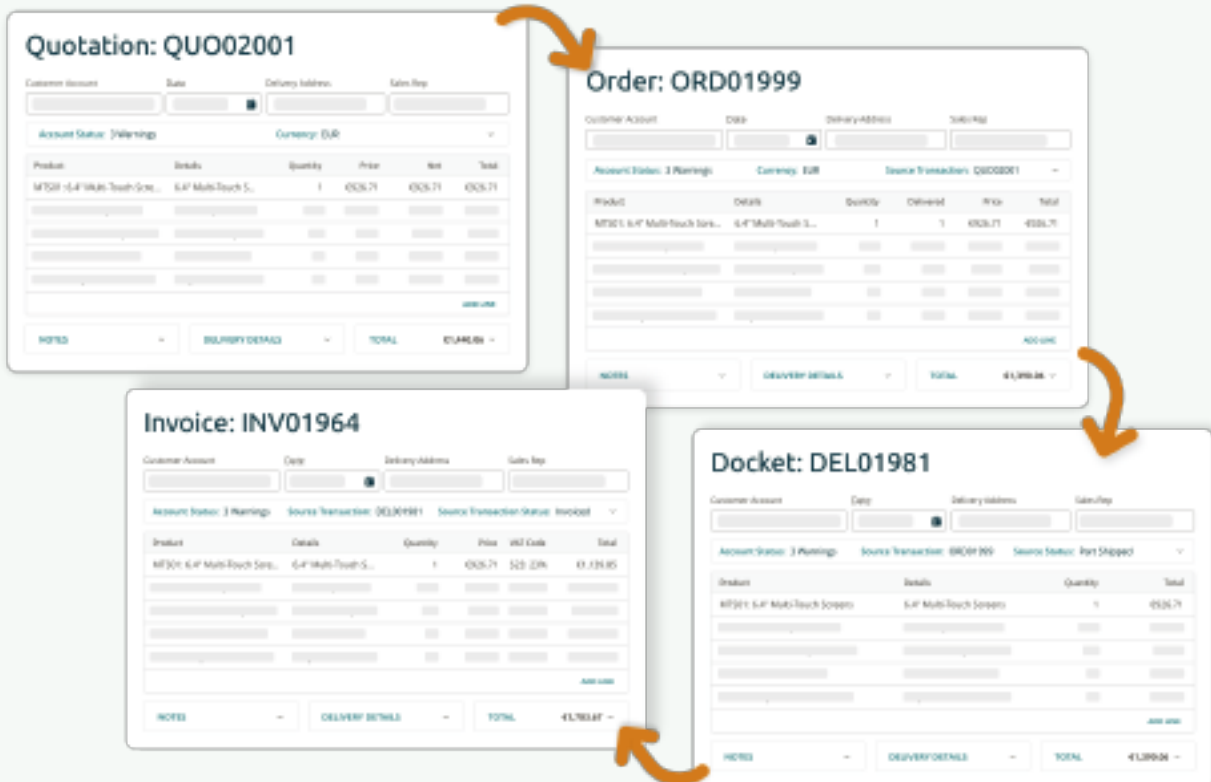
Quotation: QUO02001

Customer Account | Date | Delivery Address | Sales Rep

Account Status: 3 Warnings | Currency: EUR

| Product | Details | Quantity | Price | Net | Total |
|---|---|---|---|---|---|
| MT501: 6.4" Multi-Touch Scre... | 6.4" Multi-Touch S... | 1 | €526.71 | €526.71 | €526.71 |

Add Line

NOTES | DELIVERY DETAILS | TOTAL €1,446.86

Order: ORD01999

Customer Account | Date | Delivery Address | Sales Rep

Account Status: 3 Warnings | Currency: EUR | Source Transaction: QUO02001

| Product | Details | Quantity | Delivered | Price | Total |
|---|---|---|---|---|---|
| MT501: 6.4" Multi-Touch Scre... | 6.4" Multi-Touch S... | 1 | 1 | €526.71 | €526.71 |

Add Line

NOTES | DELIVERY DETAILS | TOTAL €1,399.06

Invoice: INV01964

Customer Account | Date | Delivery Address | Sales Rep

Account Status: 3 Warnings | Source Transaction: DEL01981 | Source Transaction Status: Invoiced

| Product | Details | Quantity | Price | VAT Code | Total |
|---|---|---|---|---|---|
| MT501: 6.4" Multi-Touch Scre... | 6.4" Multi-Touch S... | 1 | €526.71 | S23: 23% | €1,139.85 |

Add Line

NOTES | DELIVERY DETAILS | TOTAL €1,783.67

Docket: DEL01981

Customer Account | Date | Delivery Address | Sales Rep

Account Status: 3 Warnings | Source Transaction: ORD01999 | Source Status: Part Shipped

| Product | Details | Quantity | Total |
|---|---|---|---|
| MT501: 6.4" Multi-Touch Screens | 6.4" Multi-Touch Screens | 1 | €526.71 |

Add Line

NOTES | DELIVERY DETAILS | TOTAL €1,399.06